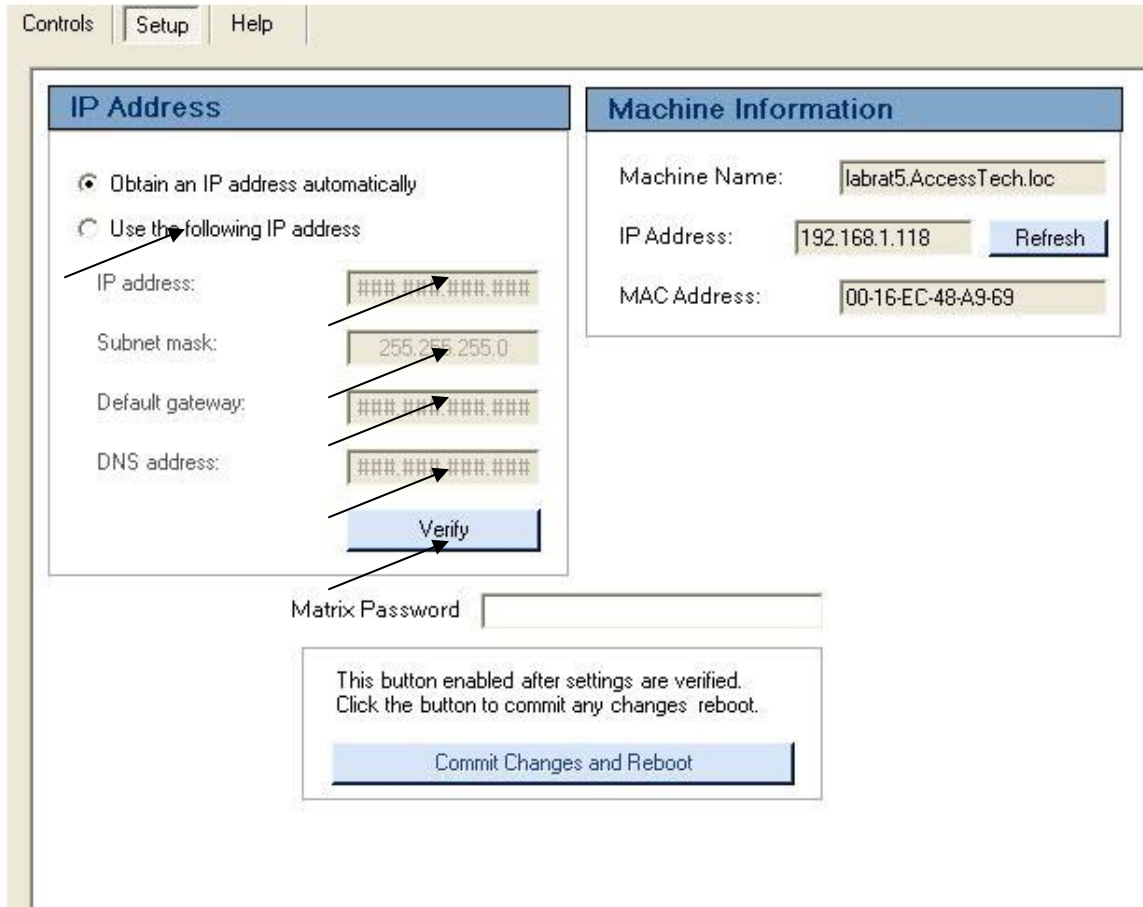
Controls | Setup | Help

IP Address

Obtain an IP address automatically

Use the following IP address

IP address: ###.###.###.###

Subnet mask: 255.255.255.0

Default gateway: ###.###.###.###

DNS address: ###.###.###.###

Verify

Machine Information

Machine Name: labrat5.AccessTech.loc

IP Address: 192.168.1.118 Refresh

MAC Address: 00-16-EC-48-A9-69

Matrix Password

This button enabled after settings are verified. Click the button to commit any changes reboot.

Commit Changes and Reboot